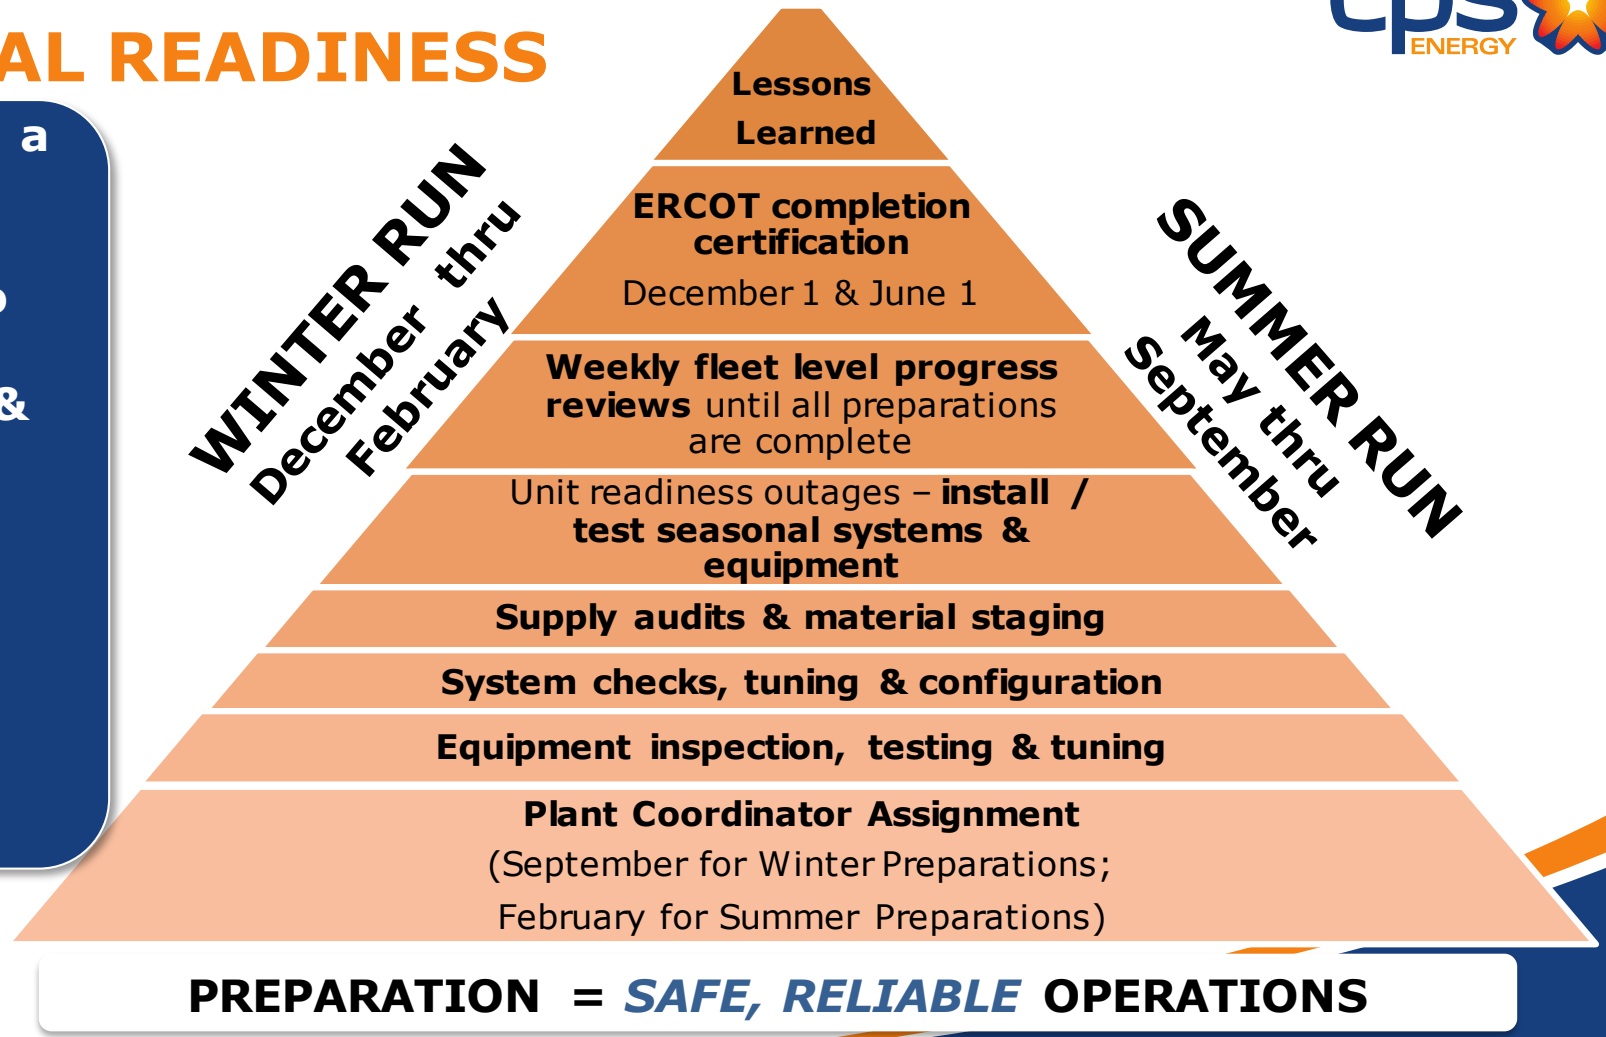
AL READINESS

cps ENERGY

a

&

WINTER RUN
December thru February

Lessons Learned

ERCOT completion certification
December 1 & June 1

Weekly fleet level progress reviews until all preparations are complete

Unit readiness outages – install / test seasonal systems & equipment

Supply audits & material staging

System checks, tuning & configuration

Equipment inspection, testing & tuning

Plant Coordinator Assignment
(September for Winter Preparations;
February for Summer Preparations)

SUMMER RUN
May thru September

PREPARATION = SAFE, RELIABLE OPERATIONS